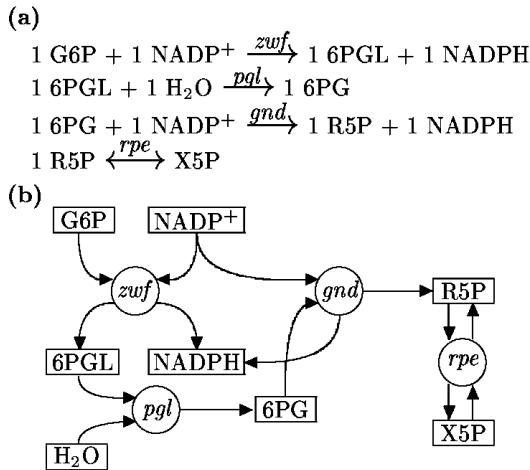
(a)

1 G6P + 1 NADP$^+$ $\xrightarrow{zwf}$ 1 6PGL + 1 NADPH

1 6PGL + 1 H$_2$O $\xrightarrow{pgl}$ 1 6PG

1 6PG + 1 NADP$^+$ $\xrightarrow{gnd}$ 1 R5P + 1 NADPH

1 R5P $\xleftrightarrow{rpe}$ X5P

(b)

G6P

NADP$^+$

zwf

gnd

R5P

6PGL

NADPH

rpe

pgl

6PG

X5P

H$_2$O